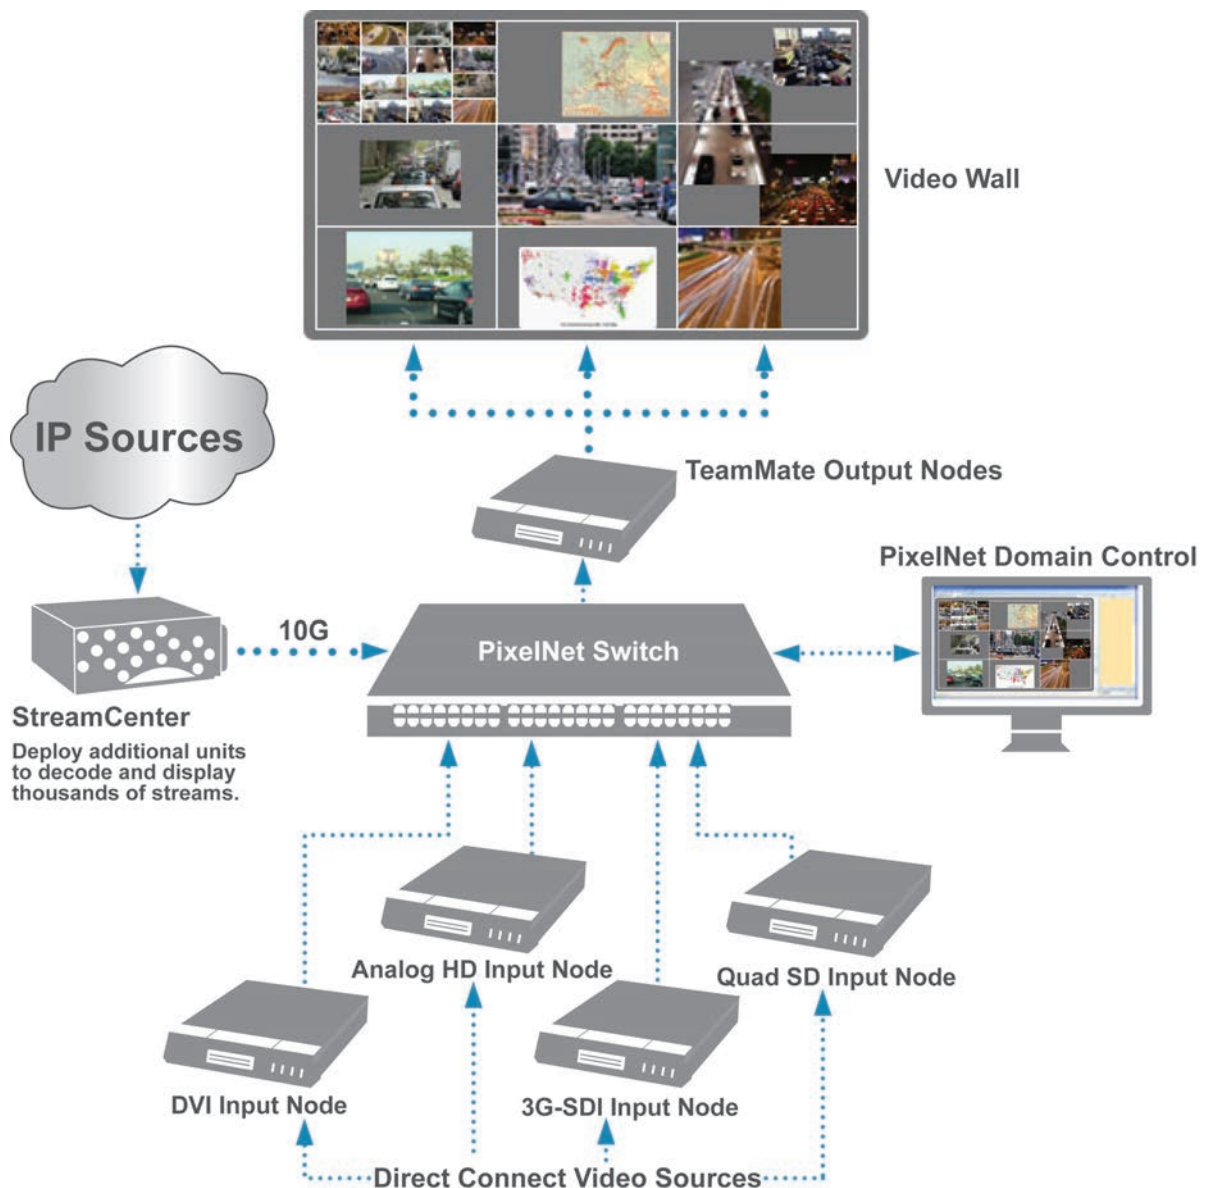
Video Wall

IP Sources

TeamMate Output Nodes

PixelNet Domain Control

10G

PixelNet Switch

StreamCenter

Deploy additional units to decode and display thousands of streams.

Analog HD Input Node

Quad SD Input Node

DVI Input Node

3G-SDI Input Node

Direct Connect Video Sources